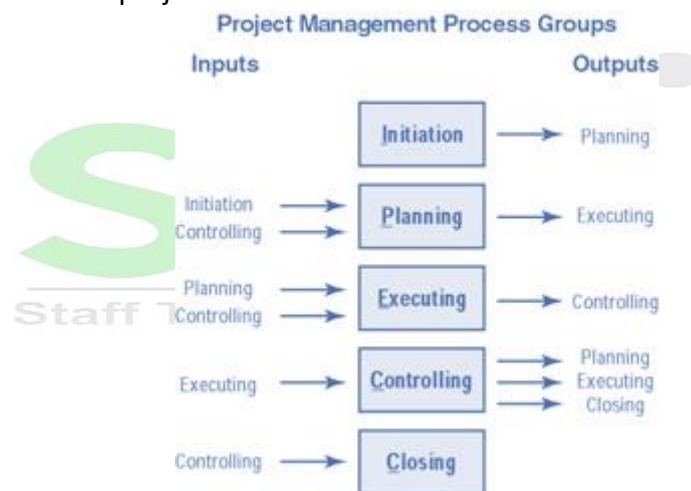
Project Management Process Groups

Inputs

Outputs

Initiation

Planning

Initiation
Controlling

Planning

Executing

Planning
Controlling

Executing

Controlling

Executing

Controlling

Planning
Executing
Closing

Controlling

Closing

Staff